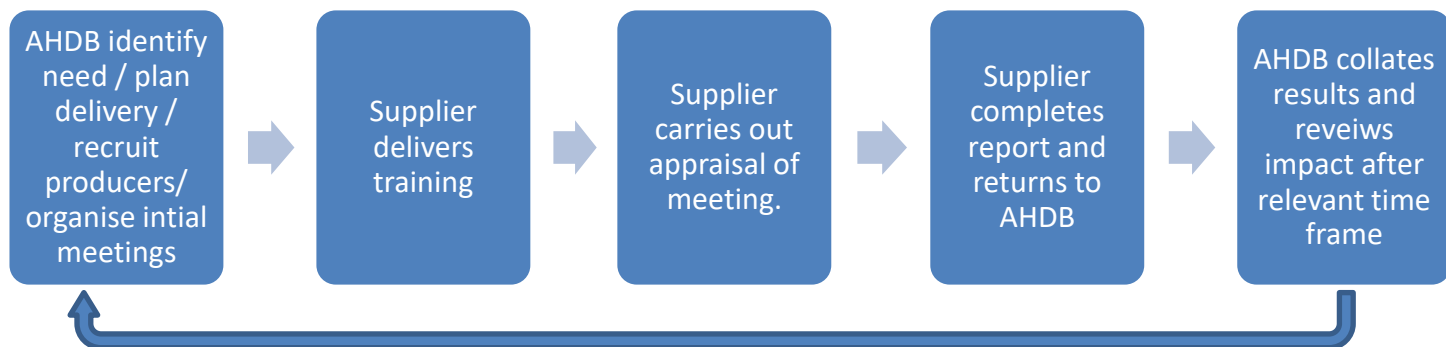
AHDB identify need / plan delivery / recruit producers/ organise intial meetings

Supplier delivers training

Supplier carries out appraisal of meeting.

Supplier completes report and returns to AHDB

AHDB collates results and reveiws impact after relevant time frame